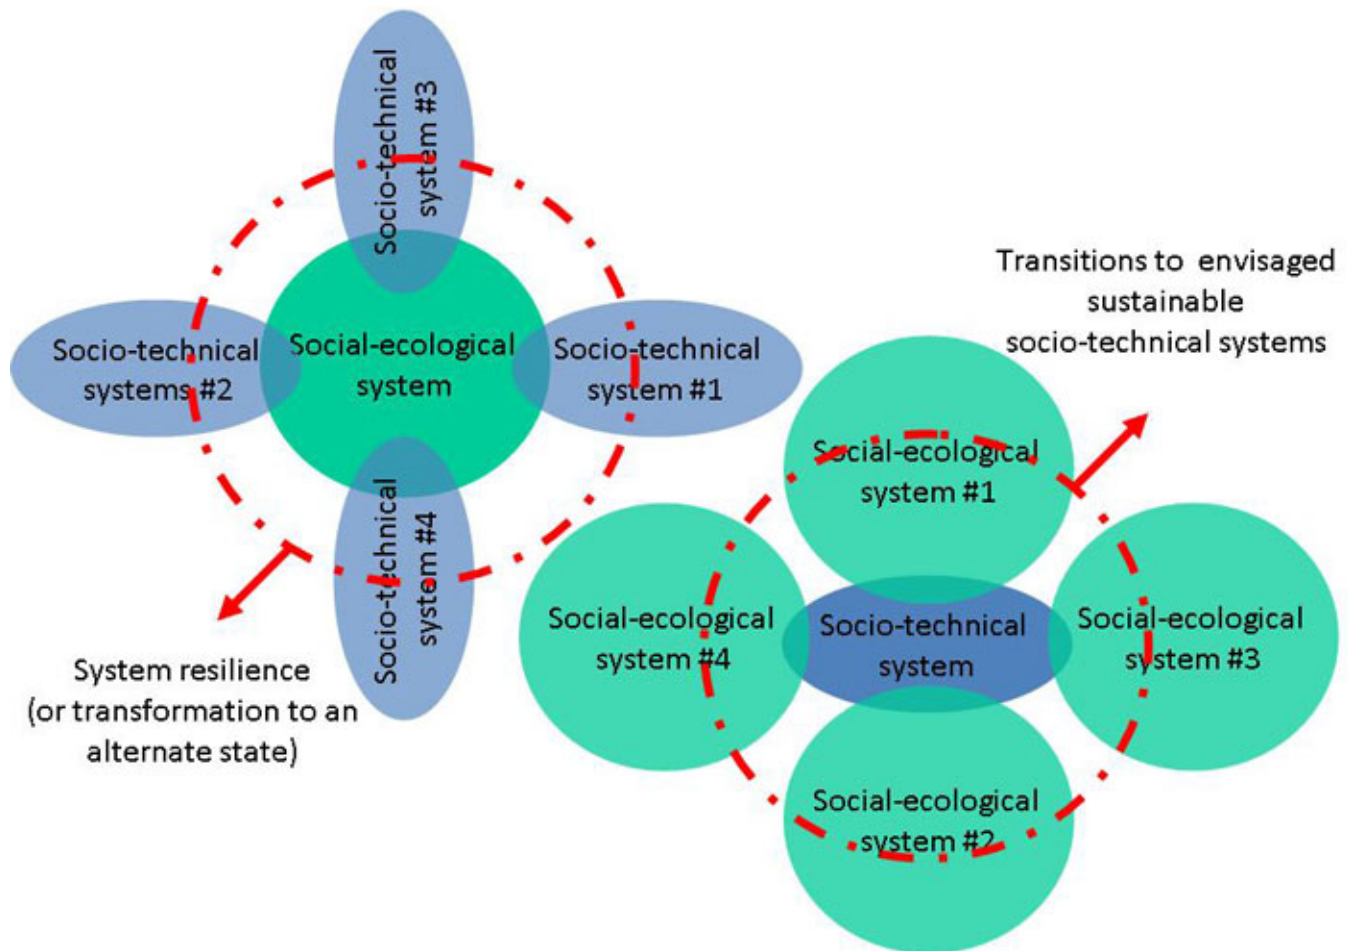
Socio-technical system #3

Socio-technical systems #2

Social-ecological system

Socio-technical system #1

Socio-technical system #4

System resilience (or transformation to an alternate state)

Transitions to envisaged sustainable socio-technical systems

Social-ecological system #1

Social-ecological system #4

Socio-technical system

Social-ecological system #3

Social-ecological system #2